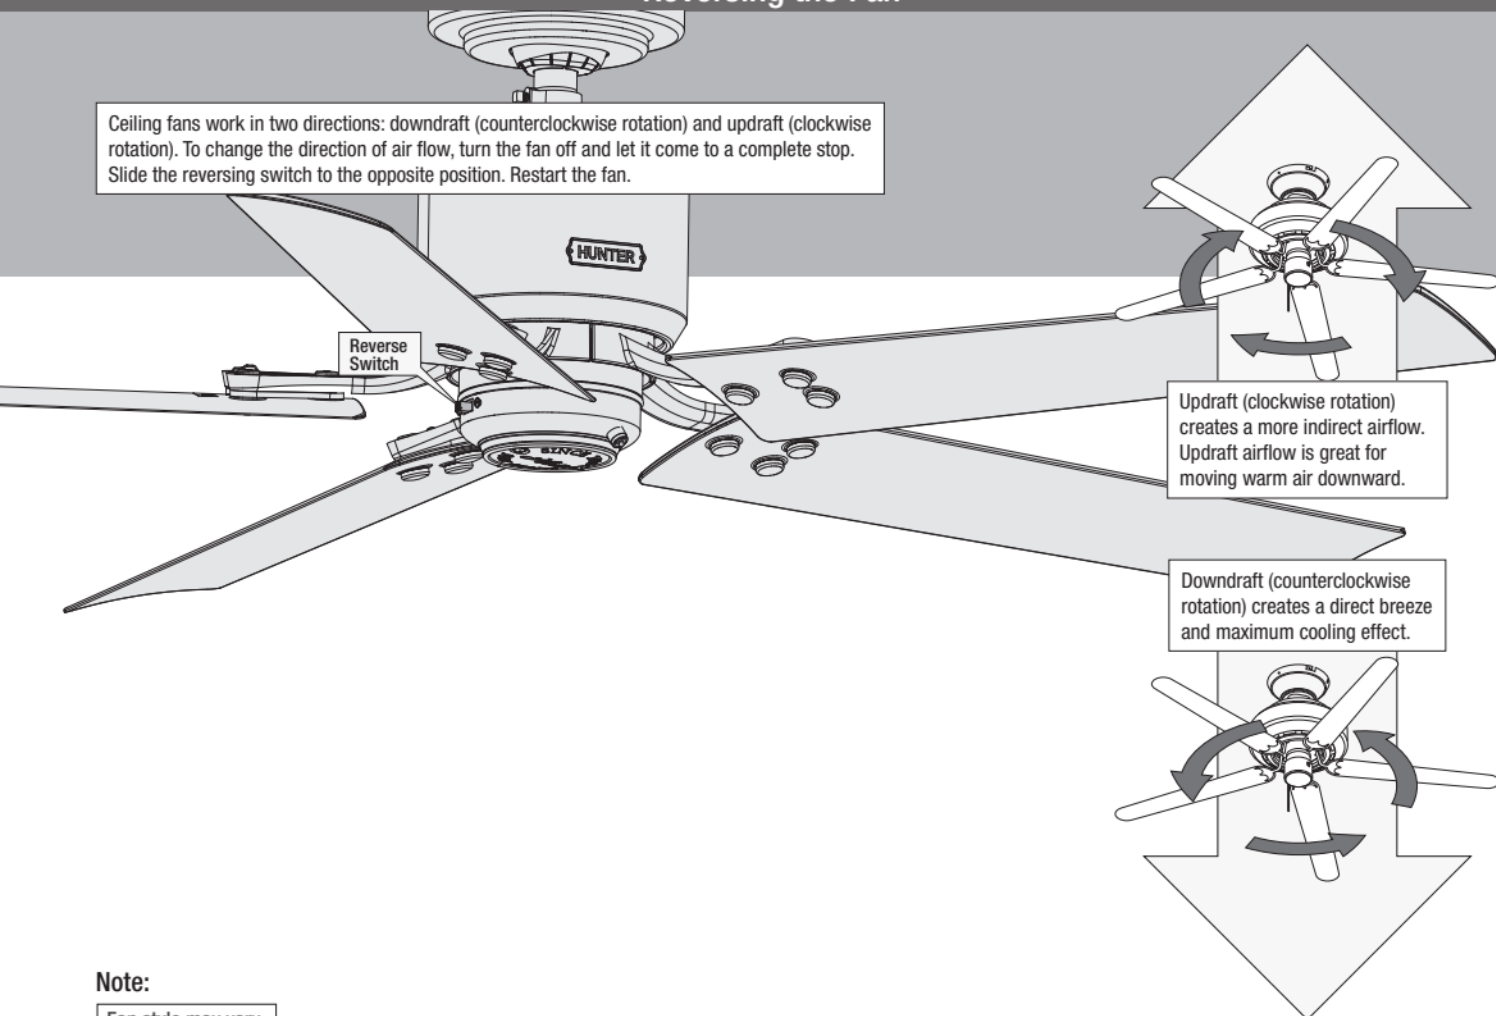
Reversing the Fan

Ceiling fans work in two directions: downdraft (counterclockwise rotation) and updraft (clockwise rotation). To change the direction of air flow, turn the fan off and let it come to a complete stop. Slide the reversing switch to the opposite position. Restart the fan.

HUNTER

Reverse Switch

Updraft (clockwise rotation) creates a more indirect airflow. Updraft airflow is great for moving warm air downward.

Downdraft (counterclockwise rotation) creates a direct breeze and maximum cooling effect.

Note:

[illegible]